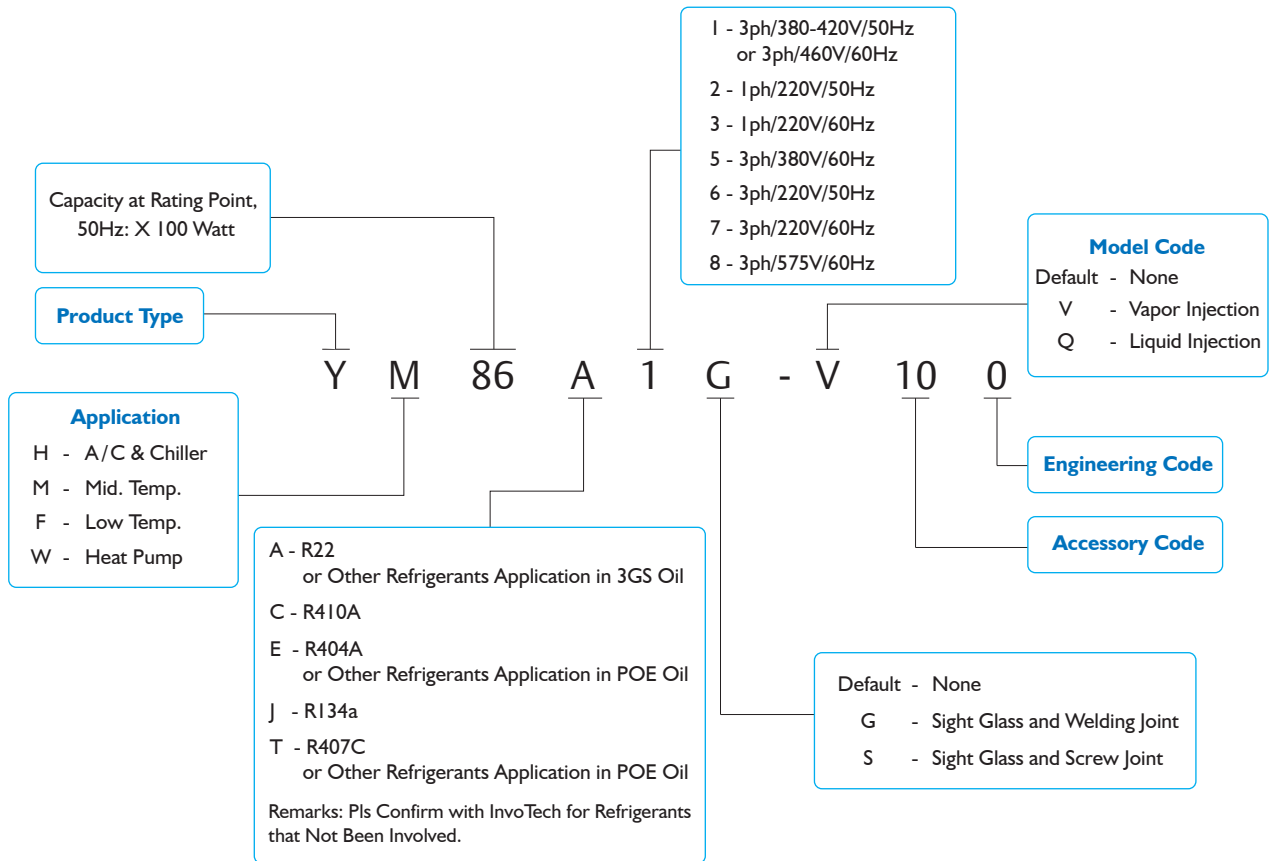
1 - 3ph/380-420V/50Hz or 3ph/460V/60Hz
2 - 1ph/220V/50Hz
3 - 1ph/220V/60Hz
5 - 3ph/380V/60Hz
6 - 3ph/220V/50Hz
7 - 3ph/220V/60Hz
8 - 3ph/575V/60Hz

Capacity at Rating Point, 50Hz: X 100 Watt

Model Code
Default - None
V - Vapor Injection
Q - Liquid Injection

Product Type

Y M 86 A 1 G - V 10 0

Application
H - A/C & Chiller
M - Mid. Temp.
F - Low Temp.
W - Heat Pump

Engineering Code

Accessory Code

A - R22
or Other Refrigerants Application in 3GS Oil
C - R410A
E - R404A
or Other Refrigerants Application in POE Oil
J - R134a
T - R407C
or Other Refrigerants Application in POE Oil
Remarks: Pls Confirm with InvoTech for Refrigerants that Not Been Involved.

Default - None
G - Sight Glass and Welding Joint
S - Sight Glass and Screw Joint